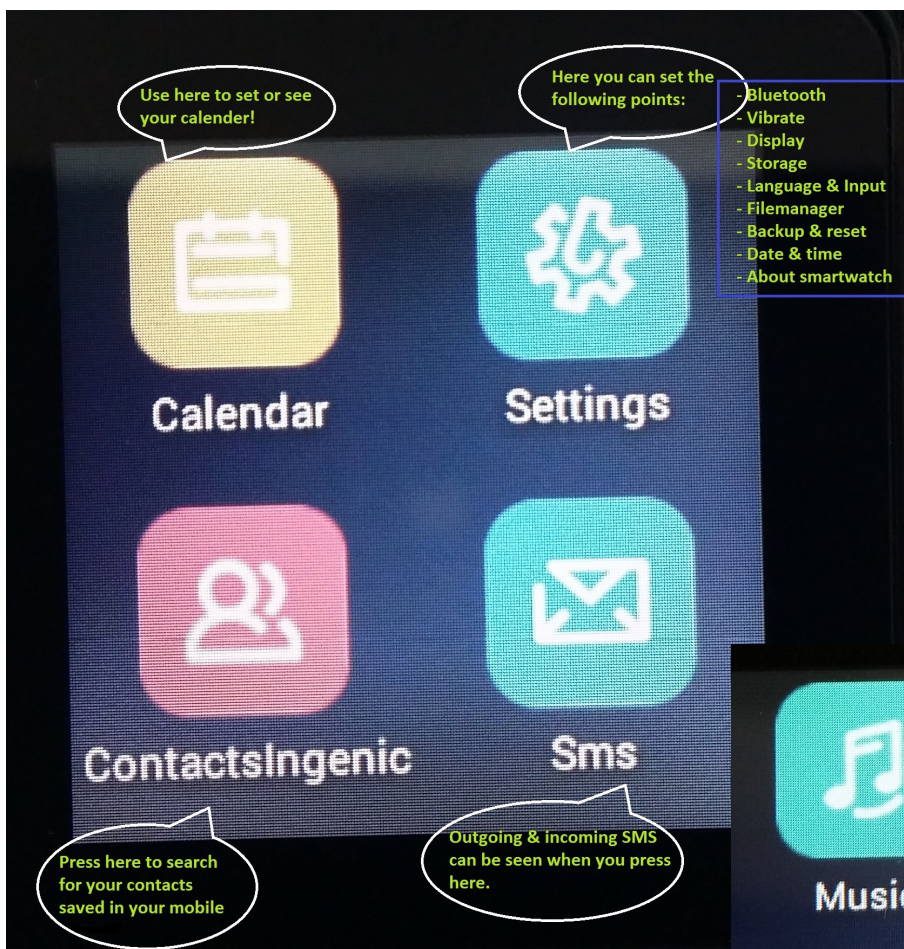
Use here to set or see your calender!

Here you can set the following points:

- Bluetooth
- Vibrate
- Display
- Storage
- Language & Input
- Filemanager
- Backup & reset
- Date & time
- About smartwatch

Calendar

Settings

ContactsIngenic

Sms

Music

Press here to search for your contacts saved in your mobile

Outgoing & incoming SMS can be seen when you press here.